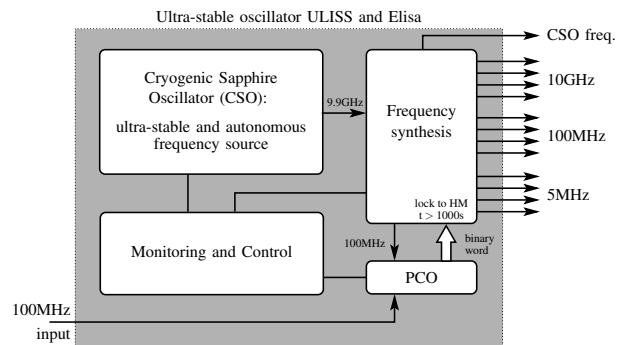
Ultra-stable oscillator ULISS and Elisa

Cryogenic Sapphire Oscillator (CSO):

ultra-stable and autonomous frequency source

9.9GHz

Frequency synthesis

lock to HM
t > 1000s

CSO freq.

10GHz

100MHz

5MHz

Monitoring and Control

100MHz

binary word

PCO

100MHz
input